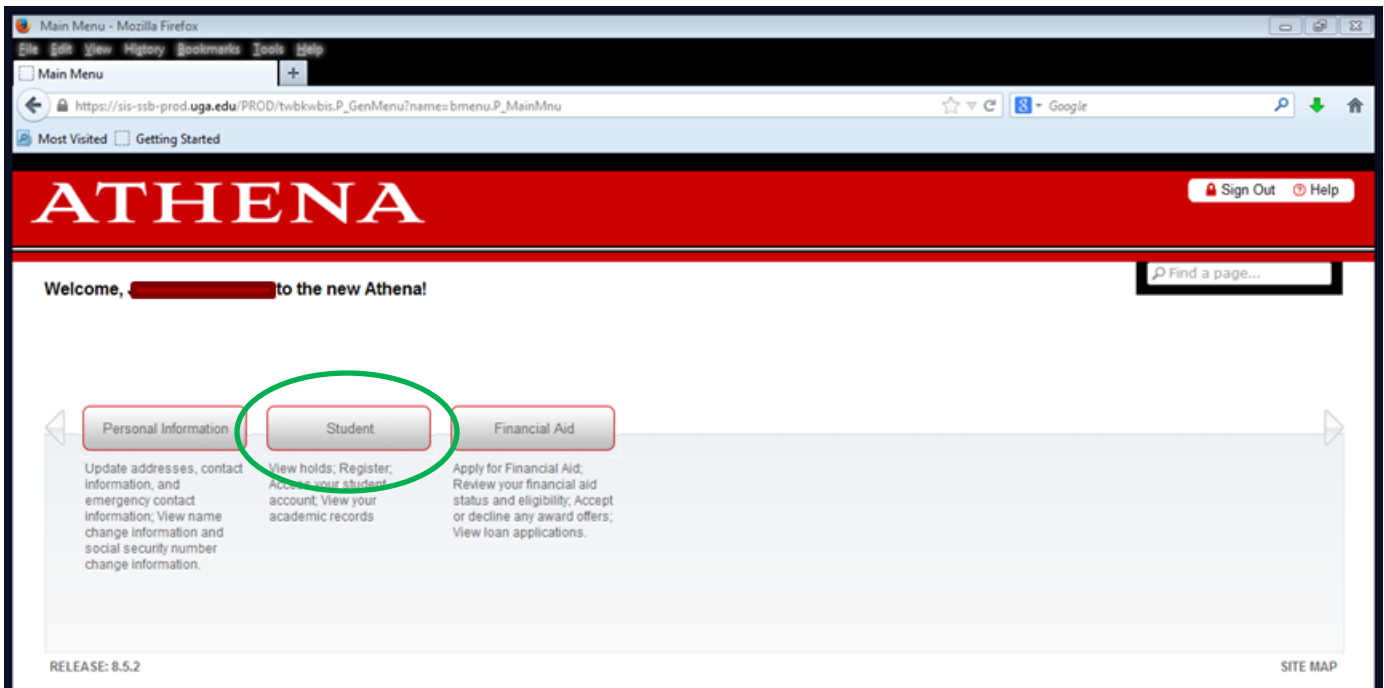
Main Menu - Mozilla Firefox

File Edit View History Bookmarks Tools Help

Main Menu +

https://sis-ssb-prod.uga.edu/PROD/twbkwbis.P_GenMenu?name=bmenu.P_MainMnu

Google

Most Visited Getting Started

ATHENA

Sign Out Help

Find a page...

Welcome, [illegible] to the new Athena!

Personal Information

Update addresses, contact information, and emergency contact information; View name change information and social security number change information.

Student

View holds; Register; Access your student account; View your academic records

Financial Aid

Apply for Financial Aid; Review your financial aid status and eligibility; Accept or decline any award offers; View loan applications.

RELEASE: 8.5.2

SITE MAP